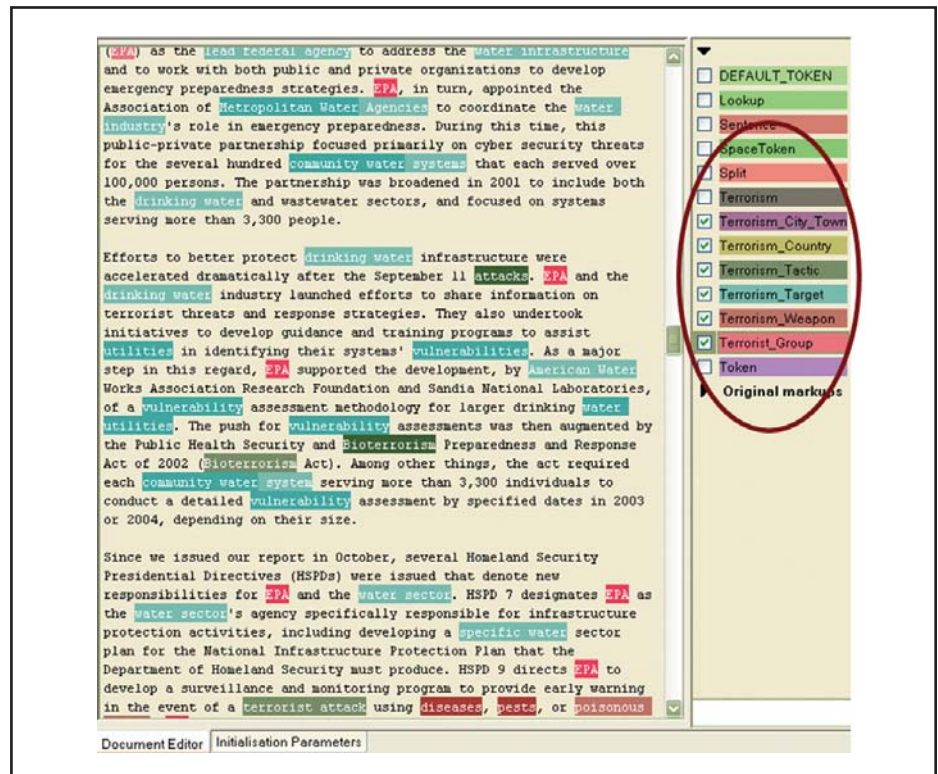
(EPA) as the lead federal agency to address the water infrastructure and to work with both public and private organizations to develop emergency preparedness strategies. EPA, in turn, appointed the Association of Metropolitan Water Agencies to coordinate the water industry's role in emergency preparedness. During this time, this public-private partnership focused primarily on cyber security threats for the several hundred community water systems that each served over 100,000 persons. The partnership was broadened in 2001 to include both the drinking water and wastewater sectors, and focused on systems serving more than 3,300 people.

Efforts to better protect drinking water infrastructure were accelerated dramatically after the September 11 attacks. EPA and the drinking water industry launched efforts to share information on terrorist threats and response strategies. They also undertook initiatives to develop guidance and training programs to assist utilities in identifying their systems' vulnerabilities. As a major step in this regard, EPA supported the development, by American Water Works Association Research Foundation and Sandia National Laboratories, of a vulnerability assessment methodology for larger drinking water utilities. The push for vulnerability assessments was then augmented by the Public Health Security and Bioterrorism Preparedness and Response Act of 2002 (Bioterrorism Act). Among other things, the act required each community water system serving more than 3,300 individuals to conduct a detailed vulnerability assessment by specified dates in 2003 or 2004, depending on their size.

Since we issued our report in October, several Homeland Security Presidential Directives (HSPDs) were issued that denote new responsibilities for EPA and the water sector. HSPD 7 designates EPA as the water sector's agency specifically responsible for infrastructure protection activities, including developing a specific water sector plan for the National Infrastructure Protection Plan that the Department of Homeland Security must produce. HSPD 9 directs EPA to develop a surveillance and monitoring program to provide early warning in the event of a terrorist attack using diseases, pests, or poisonous

DEFAULT_TOKEN
Lookup
Sentence
SpaceToken
Split
Terrorism
Terrorism_City_Town
Terrorism_Country
Terrorism_Tactic
Terrorism_Target
Terrorism_Weapon
Terrorist_Group
Token
Original markups

Document Editor
Initialisation Parameters